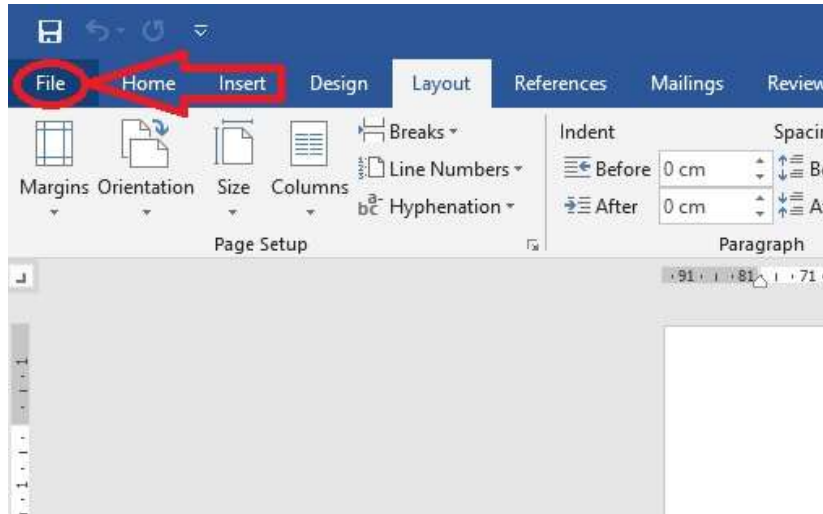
File Home Insert Design Layout References Mailings Review

Margins Orientation Size Columns

Breaks

Line Numbers

Hyphenation

Page Setup

Indent

Before 0 cm

After 0 cm

Spaci

Be

A

Paragraph

·9·1·8·1·7